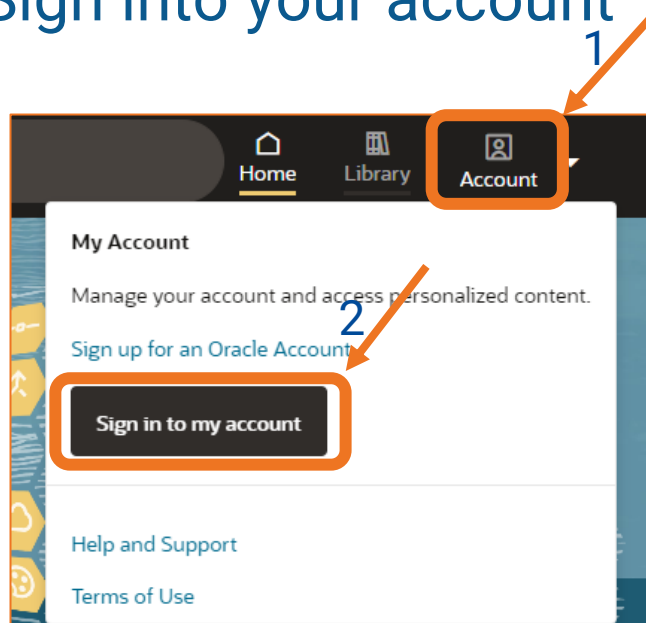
Sign into your account

1

Home

Library

Account

My Account

Manage your account and access personalized content.

2

Sign up for an Oracle Account

Sign in to my account

Help and Support

Terms of Use